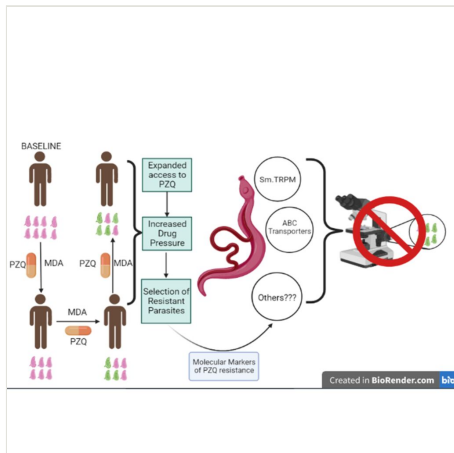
BASELINE

PZQ MDA

PZQ MDA

MDA

PZQ

Expanded access to PZQ

Increased Drug Pressure

Selection of Resistant Parasites

Molecular Markers of PZQ resistance

Sm.TRPM

ABC Transporters

Others???

Created in BioRender.com bio